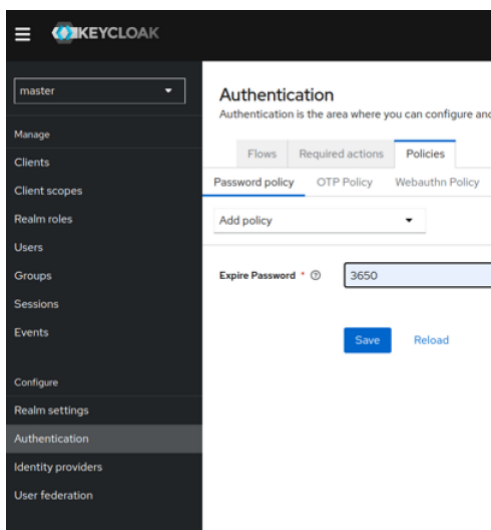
KEYCLOAK

master

Manage

Clients

Client scopes

Realm roles

Users

Groups

Sessions

Events

Configure

Realm settings

Authentication

Identity providers

User federation

Authentication

Authentication is the area where you can configure anc

Flows Required actions Policies

Password policy OTP Policy Webauthn Policy

Add policy

Expire Password *

3650

Save Reload